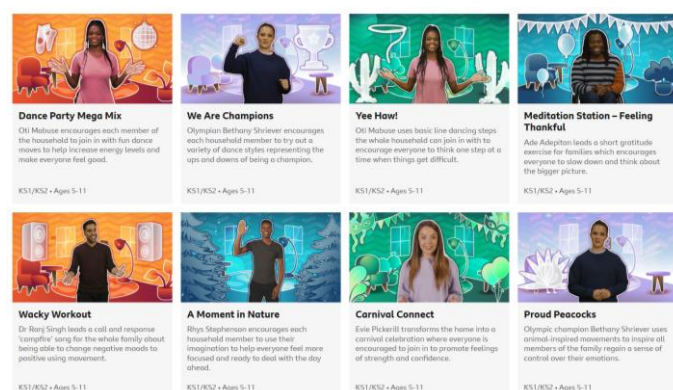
Dance Party Mega Mix
Oti Mabuse encourages each member of the household to join in with fun dance moves to help increase energy levels and make everyone feel good.
KS1/KS2 • Ages 5-11

We Are Champions
Olympian Bethany Shriever encourages each household member to try out a variety of dance styles representing the ups and downs of being a champion.
KS1/KS2 • Ages 5-11

Yee Haw!
Oti Mabuse uses basic line dancing steps the whole household can join in with to encourage everyone to think one step at a time when things get difficult.
KS1/KS2 • Ages 5-11

Meditation Station – Feeling Thankful
Ade Adepitan leads a short gratitude exercise for families which encourages everyone to slow down and think about the bigger picture.
KS1/KS2 • Ages 5-11

Wacky Workout
Dr Ranj Singh leads a call and response 'campfire' song for the whole family about being able to change negative moods to positive using movement.
KS1/KS2 • Ages 5-11

A Moment in Nature
Rhys Stephenson encourages each household member to use their imagination to help everyone feel more focused and ready to deal with the day ahead.
KS1/KS2 • Ages 5-11

Carnival Connect
Evie Pickerill transforms the home into a carnival celebration where everyone is encouraged to join in to promote feelings of strength and confidence.
KS1/KS2 • Ages 5-11

Proud Peacocks
Olympic champion Bethany Shriever uses animal-inspired movements to inspire all members of the family regain a sense of control over their emotions.
KS1/KS2 • Ages 5-11